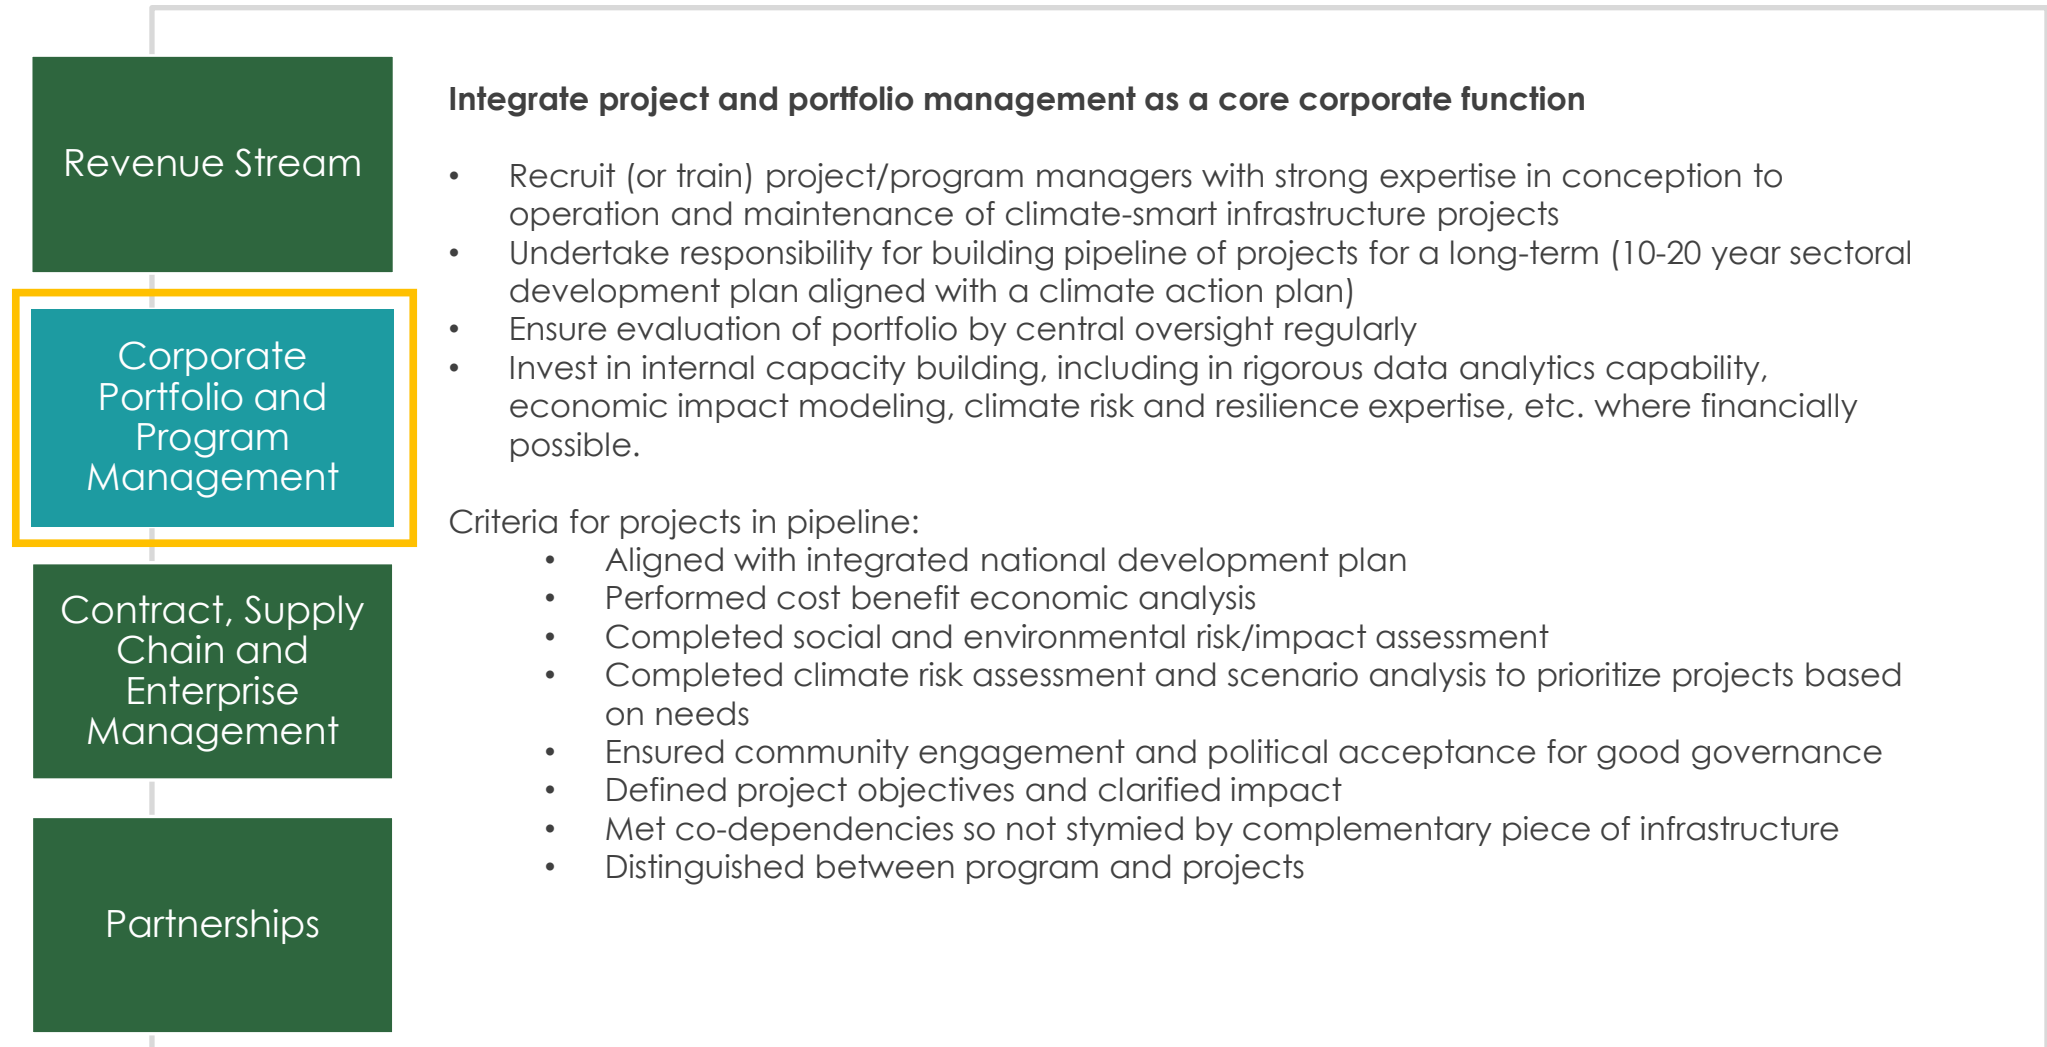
Revenue Stream

Corporate Portfolio and Program Management

Contract, Supply Chain and Enterprise Management

Partnerships

**Integrate project and portfolio management as a core corporate function**

- Recruit (or train) project/program managers with strong expertise in conception to operation and maintenance of climate-smart infrastructure projects
- Undertake responsibility for building pipeline of projects for a long-term (10-20 year sectoral development plan aligned with a climate action plan)
- Ensure evaluation of portfolio by central oversight regularly
- Invest in internal capacity building, including in rigorous data analytics capability, economic impact modeling, climate risk and resilience expertise, etc. where financially possible.

Criteria for projects in pipeline:
- Aligned with integrated national development plan
- Performed cost benefit economic analysis
- Completed social and environmental risk/impact assessment
- Completed climate risk assessment and scenario analysis to prioritize projects based on needs
- Ensured community engagement and political acceptance for good governance
- Defined project objectives and clarified impact
- Met co-dependencies so not stymied by complementary piece of infrastructure
- Distinguished between program and projects